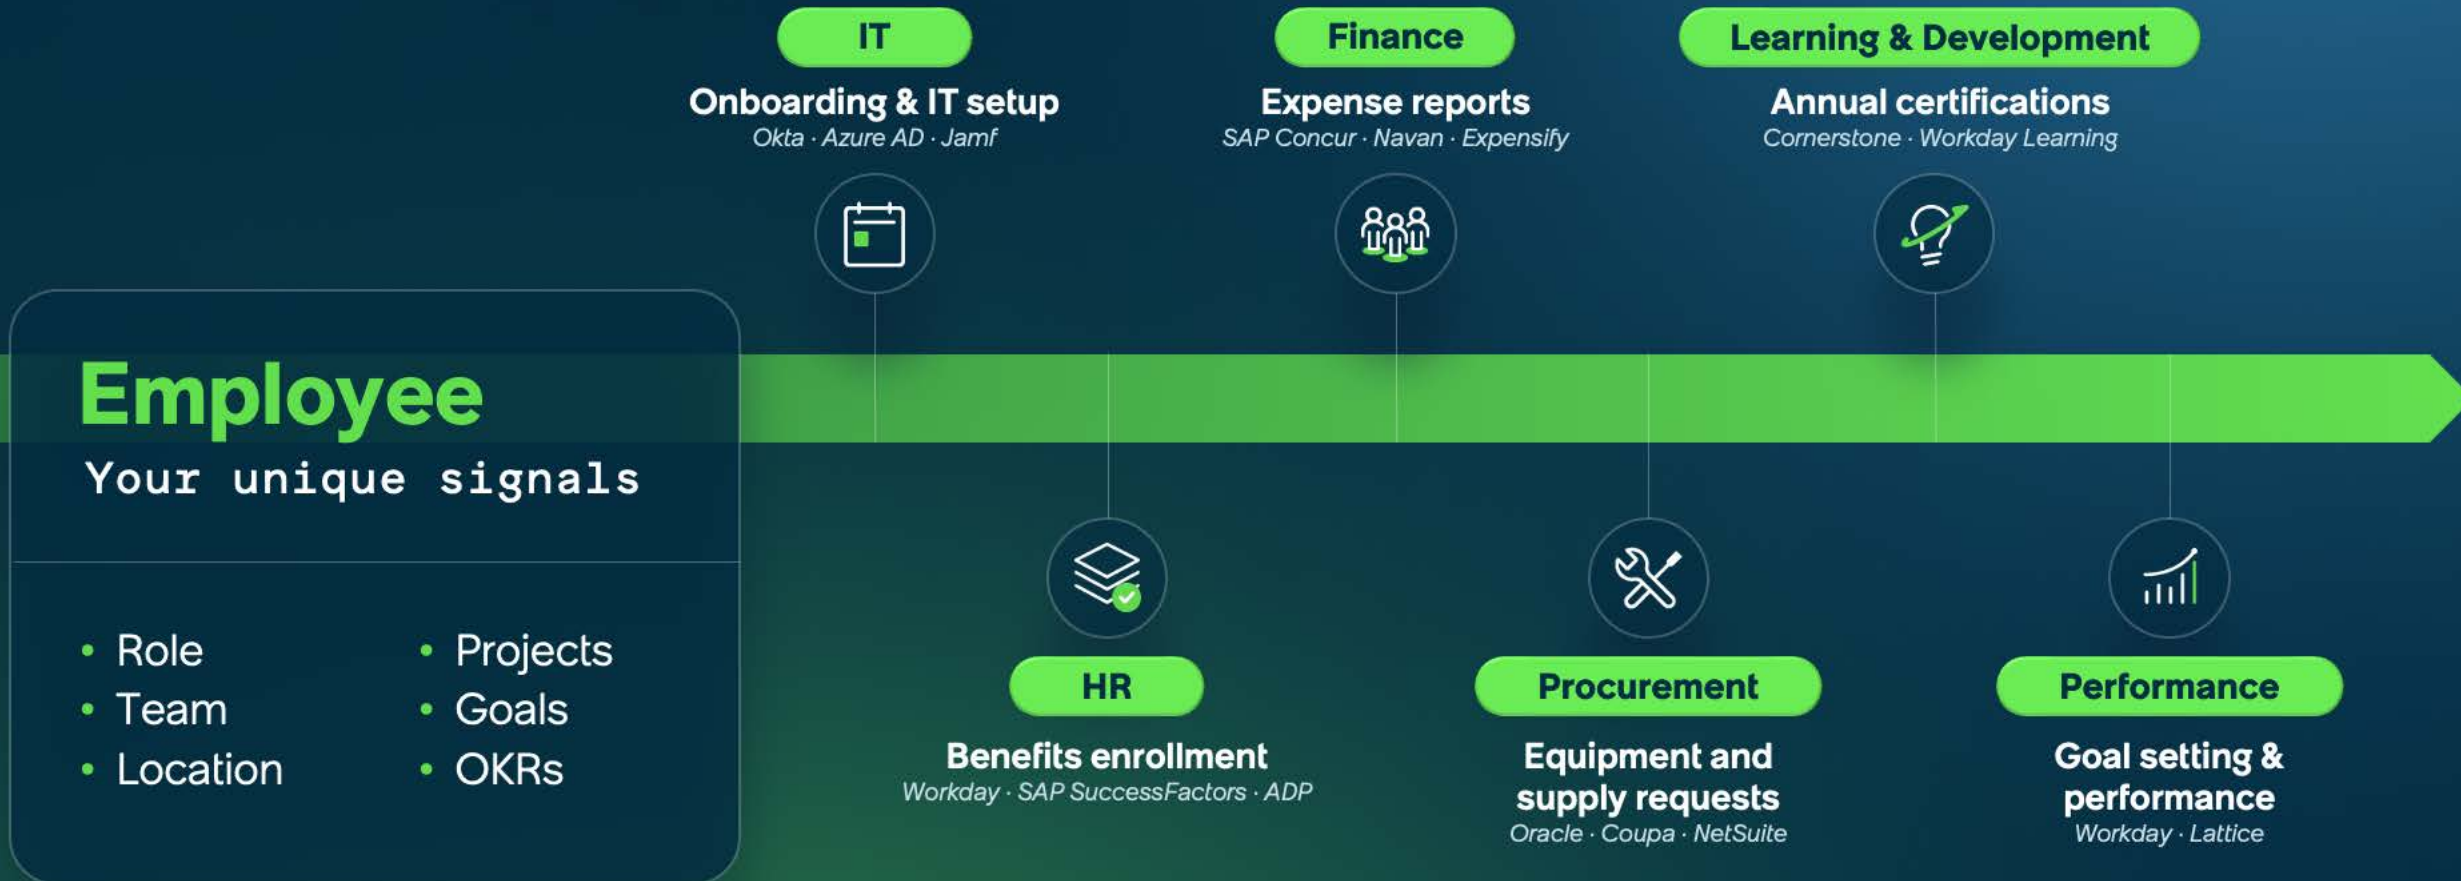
IT
Onboarding & IT setup
Okta · Azure AD · Jamf

Finance
Expense reports
SAP Concur · Navan · Expensify

Learning & Development
Annual certifications
Cornerstone · Workday Learning

Employee
Your unique signals

- Role
- Team
- Location
- Projects
- Goals
- OKRs

HR
Benefits enrollment
Workday · SAP SuccessFactors · ADP

Procurement
Equipment and supply requests
Oracle · Coupa · NetSuite

Performance
Goal setting & performance
Workday · Lattice